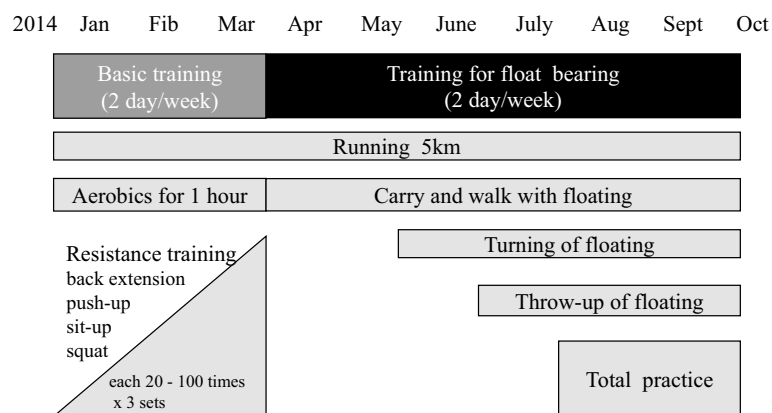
2014 Jan Fib Mar Apr May June July Aug Sept Oct

Basic training (2 day/week)

Training for float bearing (2 day/week)

Running 5km

Aerobics for 1 hour

Carry and walk with floating

Resistance training
back extension
push-up
sit-up
squat

each 20 - 100 times x 3 sets

Turning of floating

Throw-up of floating

Total practice